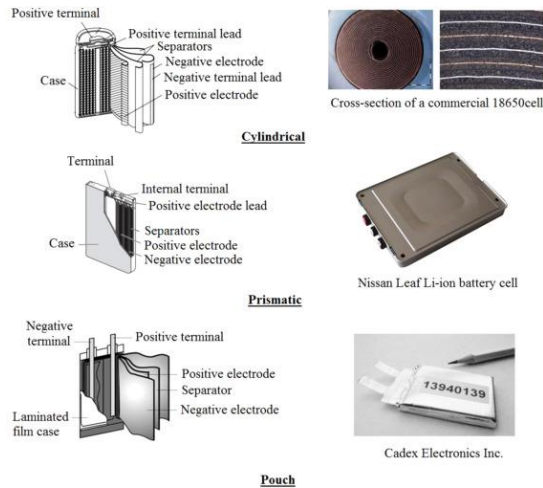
Positive terminal
Positive terminal lead
Separators
Negative electrode
Negative terminal lead
Positive electrode
Case

Cross-section of a commercial 18650cell

Cylindrical

Terminal
Internal terminal
Positive electrode lead
Separators
Positive electrode
Negative electrode
Case

Nissan Leaf Li-ion battery cell

Prismatic

Negative terminal
Positive terminal
Positive electrode
Separator
Negative electrode
Laminated film case

13940139

Cadex Electronics Inc.

Pouch